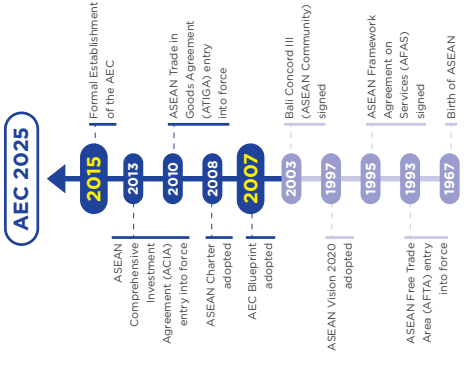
AEC 2025

2015
Formal Establishment of the AEC

2013
ASEAN Comprehensive Investment Agreement (ACIA) entry into force

2010
ASEAN Trade in Goods Agreement (ATIGA) entry into force

2008
ASEAN Charter adopted

2007
AEC Blueprint adopted

2003
Bali Concord II (ASEAN Community) signed

1997
ASEAN Vision 2020 adopted

1995
ASEAN Framework Agreement on Services (AFAS) signed

1993
ASEAN Free Trade Area (AFTA) entry into force

1967
Birth of ASEAN